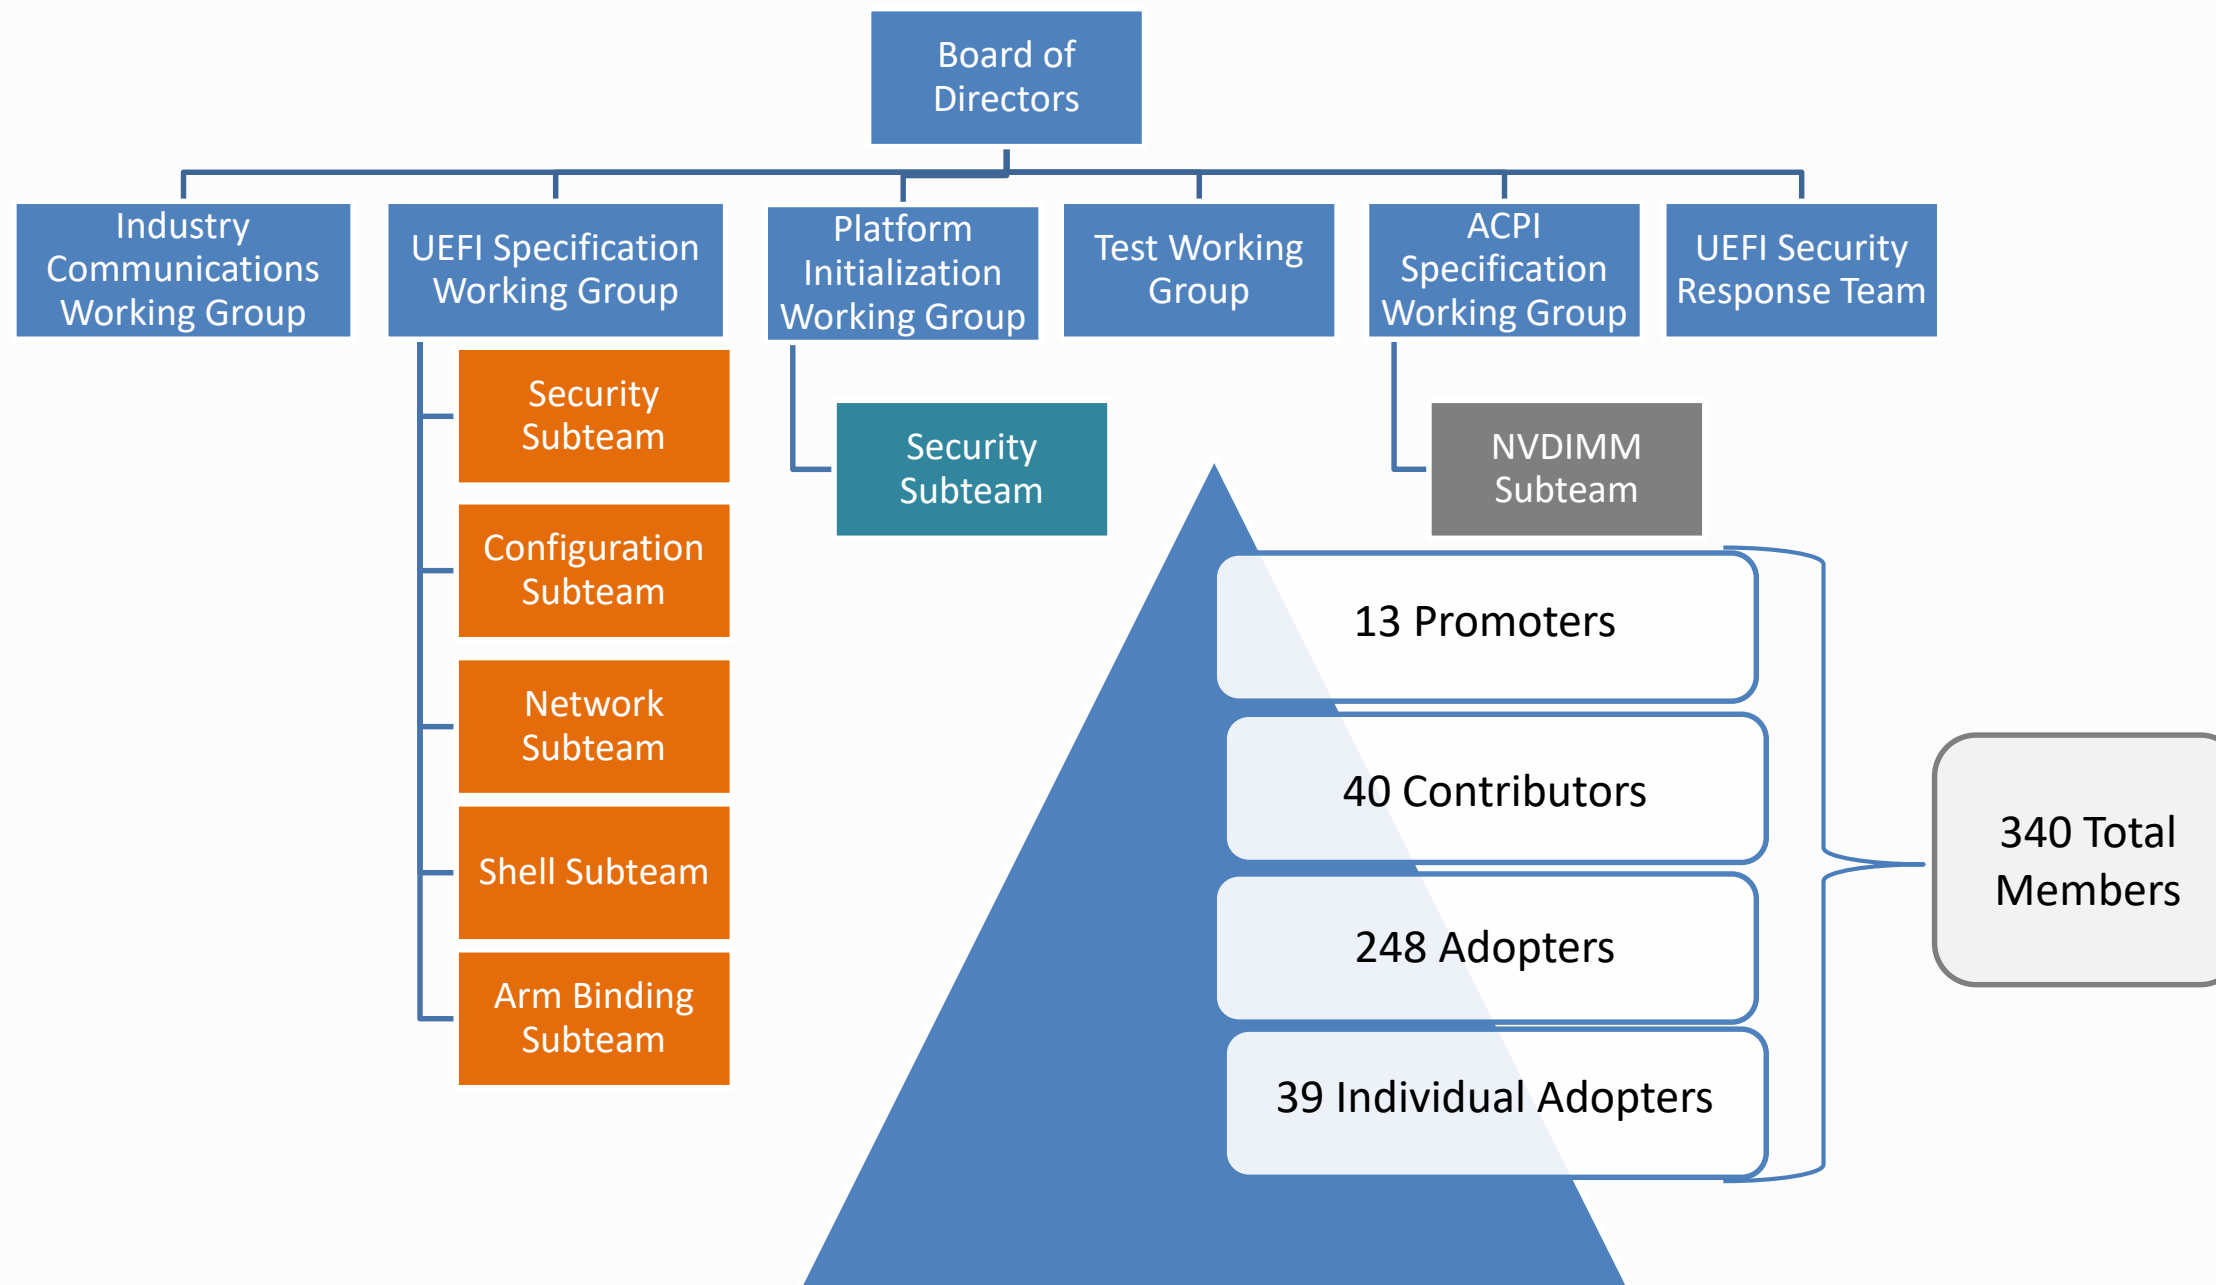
Board of Directors

Industry Communications Working Group

UEFI Specification Working Group

Platform Initialization Working Group

Test Working Group

ACPI Specification Working Group

UEFI Security Response Team

Security Subteam

Configuration Subteam

Network Subteam

Shell Subteam

Arm Binding Subteam

Security Subteam

NVDIMM Subteam

13 Promoters

40 Contributors

248 Adopters

39 Individual Adopters

340 Total Members